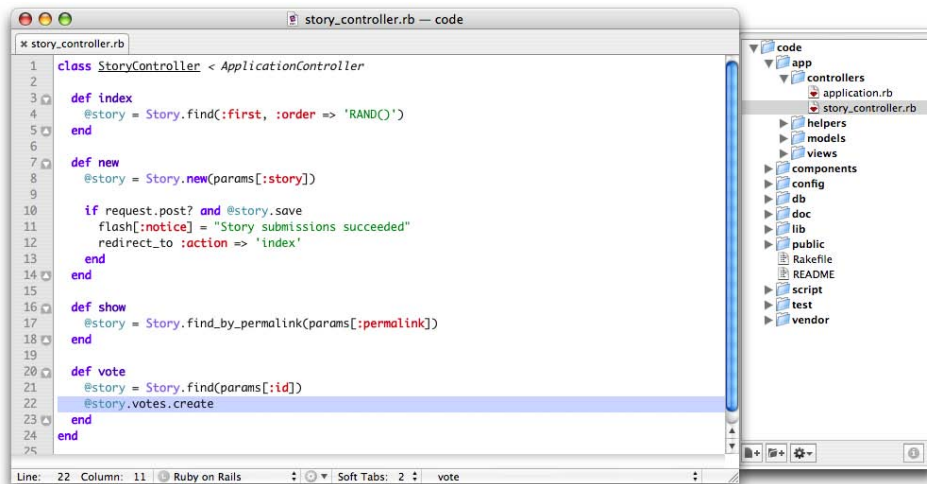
story_controller.rb — code

× story_controller.rb

1 class StoryController < ApplicationController
2
3 def index
4 @story = Story.find(:first, :order => 'RAND()')
5 end
6
7 def new
8 @story = Story.new(params[:story])
9
10 if request.post? and @story.save
11 flash[:notice] = "Story submissions succeeded"
12 redirect_to :action => 'index'
13 end
14 end
15
16 def show
17 @story = Story.find_by_permalink(params[:permalink])
18 end
19
20 def vote
21 @story = Story.find(params[:id])
22 @story.votes.create
23 end
24 end
25

Line: 22 Column: 11 Ruby on Rails Soft Tabs: 2 vote

code
app
controllers
application.rb
story_controller.rb
helpers
models
views
components
config
db
doc
lib
public
Rakefile
README
script
test
vendor